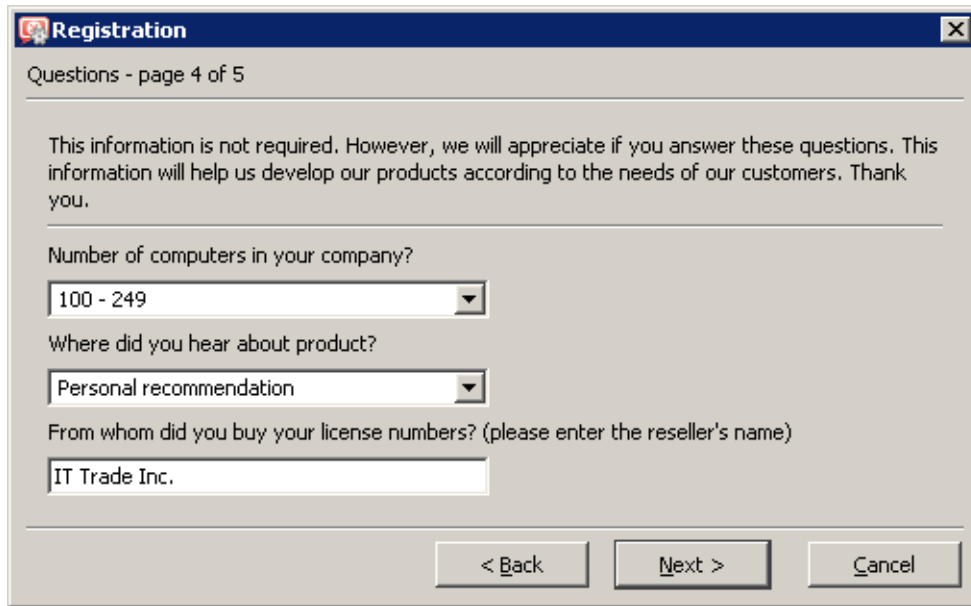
Registration

Questions - page 4 of 5

This information is not required. However, we will appreciate if you answer these questions. This information will help us develop our products according to the needs of our customers. Thank you.

Number of computers in your company?

100 - 249

Where did you hear about product?

Personal recommendation

From whom did you buy your license numbers? (please enter the reseller's name)

IT Trade Inc.

< Back

Next >

Cancel